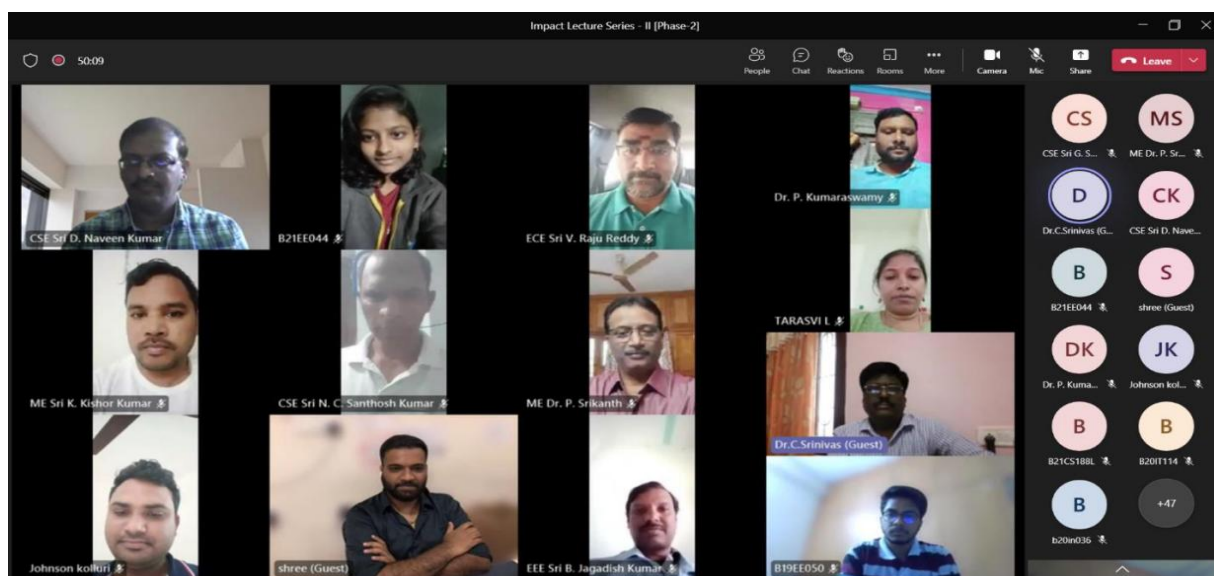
Impact Lecture Series - II [Phase-2]

50:09

People Chat Reactions Rooms More Camera Mic Share Leave

CSE Sri D. Naveen Kumar

B21EE044

ECE Sri V. Raju Reddy

Dr. P. Kumaraswamy

TARASVI L

ME Sri K. Kishor Kumar

CSE Sri N. C. Santhosh Kumar

ME Dr. P. Srikanth

Dr.C.Srinivas (Guest)

Johnson kolluri

shree (Guest)

EEE Sri B. Jagadish Kumar

B19EE050

CS
CSE Sri G. S...

MS
ME Dr. P. Sr...

D
Dr.C.Srinivas (G...

CK
CSE Sri D. Nave...

B
B21EE044

S
shree (Guest)

DK
Dr. P. Kuma...

JK
Johnson kol...

B
B21CS188L

B
B20IT114

B
b20in036

+47